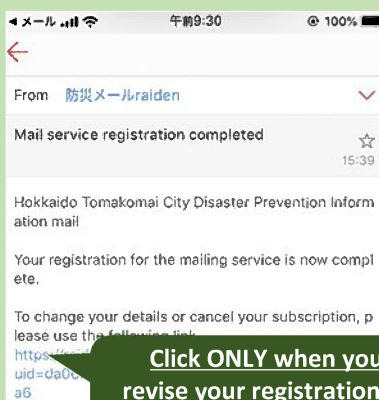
◀ メール .ıll 午前9:30 @ 100%

From 防災メールraiden

Mail service registration completed

15:39

Hokkaido Tomakomai City Disaster Prevention Information mail

Your registration for the mailing service is now complete.

To change your details or cancel your subscription, please use the following link.
https://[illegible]
uid=da0c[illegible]
a6

Click ONLY when you revise your registration